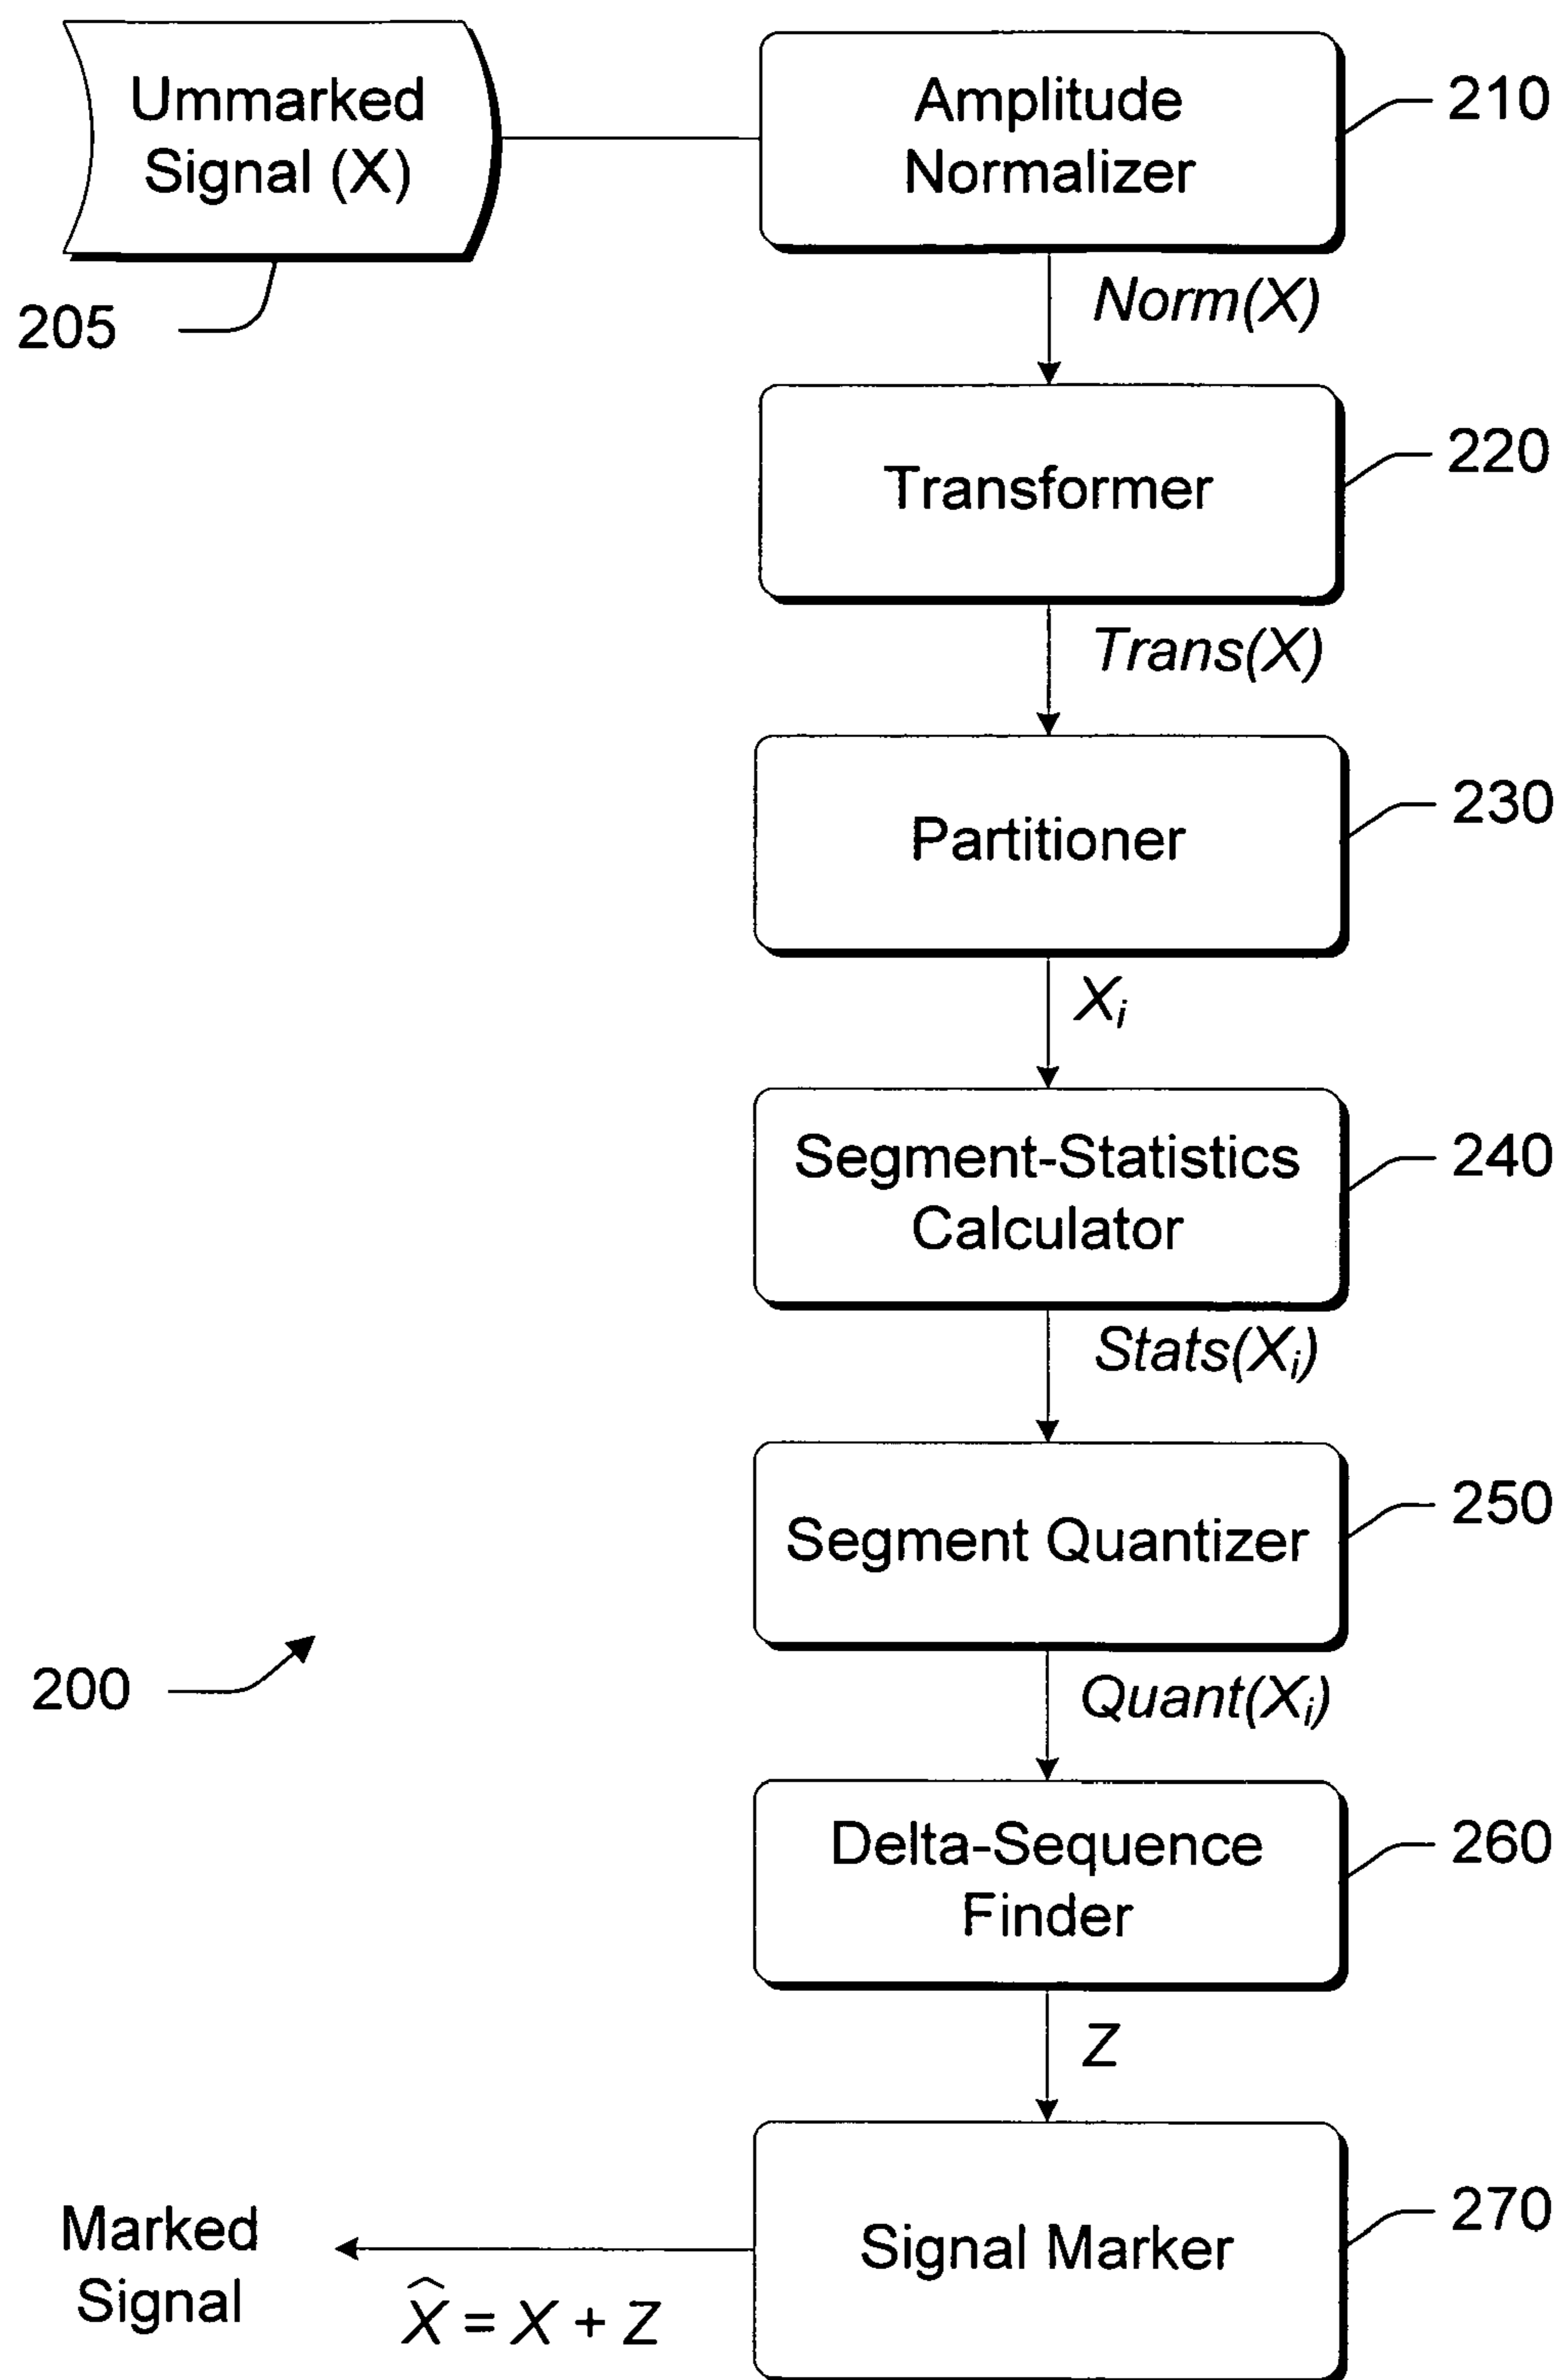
Ummarked Signal (X)

205

Amplitude Normalizer

210

Norm(X)

Transformer

220

Trans(X)

Partitioner

230

$X_i$

Segment-Statistics Calculator

240

Stats($X_i$)

Segment Quantizer

250

Quant($X_i$)

200

Delta-Sequence Finder

260

Z

Signal Marker

270

Marked Signal

$\widehat{X} = X + Z$